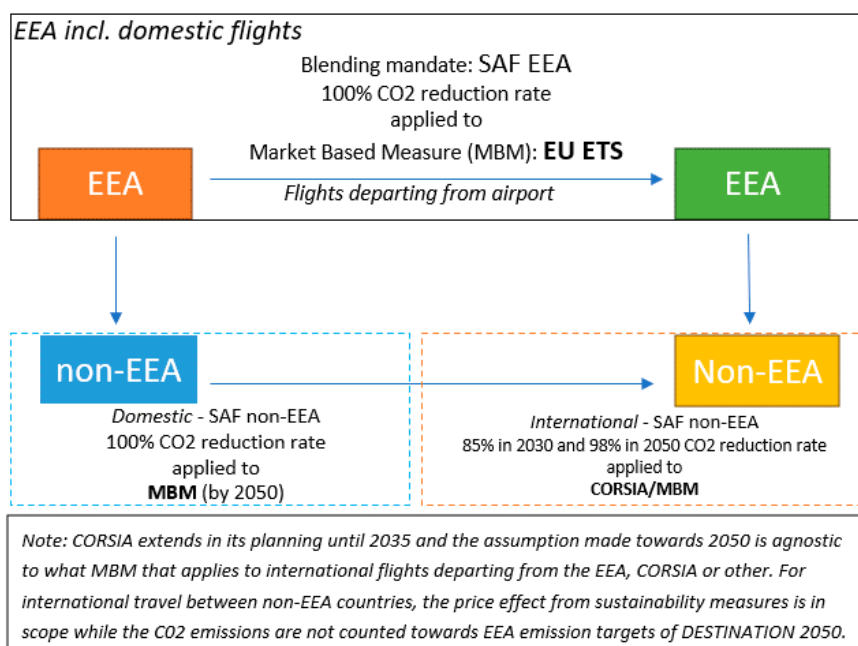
EEA incl. domestic flights

Blending mandate: SAF EEA
100% CO2 reduction rate
applied to
Market Based Measure (MBM): **EU ETS**

EEA

Flights departing from airport

EEA

non-EEA

Domestic - SAF non-EEA
100% CO2 reduction rate
applied to
**MBM** (by 2050)

Non-EEA

International - SAF non-EEA
85% in 2030 and 98% in 2050 CO2 reduction rate
applied to
**CORSIA/MBM**

Note: CORSIA extends in its planning until 2035 and the assumption made towards 2050 is agnostic to what MBM that applies to international flights departing from the EEA, CORSIA or other. For international travel between non-EEA countries, the price effect from sustainability measures is in scope while the C02 emissions are not counted towards EEA emission targets of DESTINATION 2050.